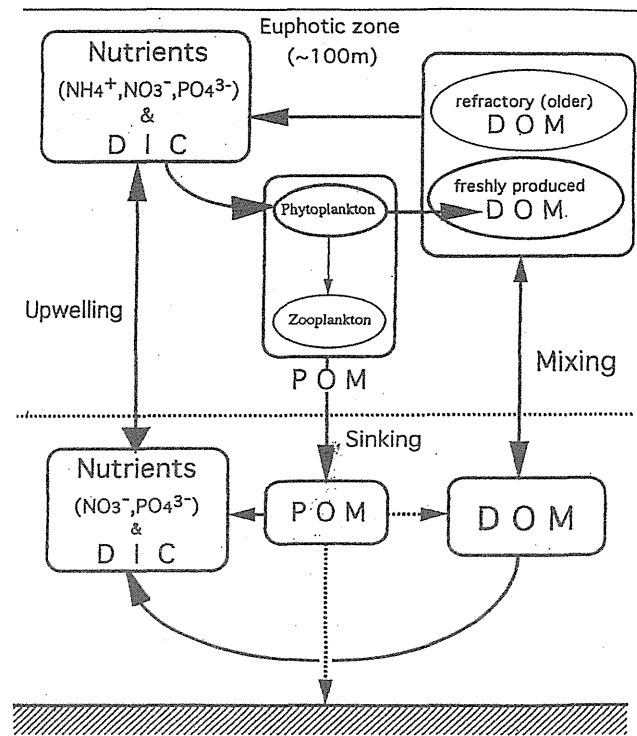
Euphotic zone
(~100m)

Nutrients
($NH_4^+$, $NO_3^-$, $PO_4^{3-}$)
&
D I C

refractory (older)
D O M

freshly produced
D O M

Phytoplankton

Zooplankton

Upwelling

P O M

Mixing

Sinking

Nutrients
($NO_3^-$, $PO_4^{3-}$)
&
D I C

P O M

D O M